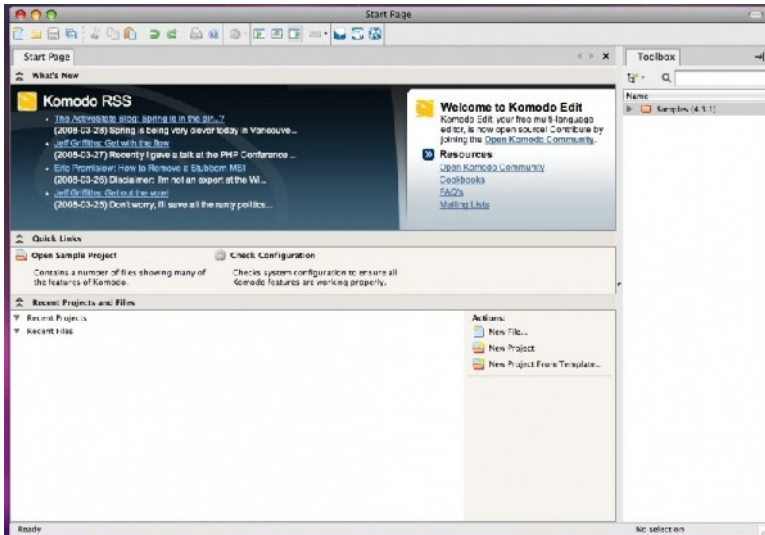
Start Page

Start Page

What's New

Komodo RSS

- The Activestate Blog: Spring is in the air...?
(2008-03-28) Spring is being very clever today in Vancouve...
- Jeff Griffiths: Get with the flow
(2008-03-27) Recently I gave a talk at the PHP Conference ...
- Eric Promislow: How to Remove a Stubborn MSI
(2008-03-25) Disclaimer: I'm not an expert at the Wi...
- Jeff Griffiths: Get out the vote!
(2008-03-25) Don't worry, I'll save all the rainy politics...

Welcome to Komodo Edit

Komodo Edit, your free multi-language editor, is now open source! Contribute by joining the Open Komodo Community.

Resources

Open Komodo Community
Cookbooks
FAQ's
Mailing Lists

Quick Links

Open Sample Project

Contains a number of files showing many of the features of Komodo.

Check Configuration

Checks system configuration to ensure all Komodo features are working properly.

Recent Projects and Files

Recent Projects
Recent Files

Actions:
New File...
New Project
New Project From Template...

Toolbox

Name

Samples (4.3.1)

Ready

No selection